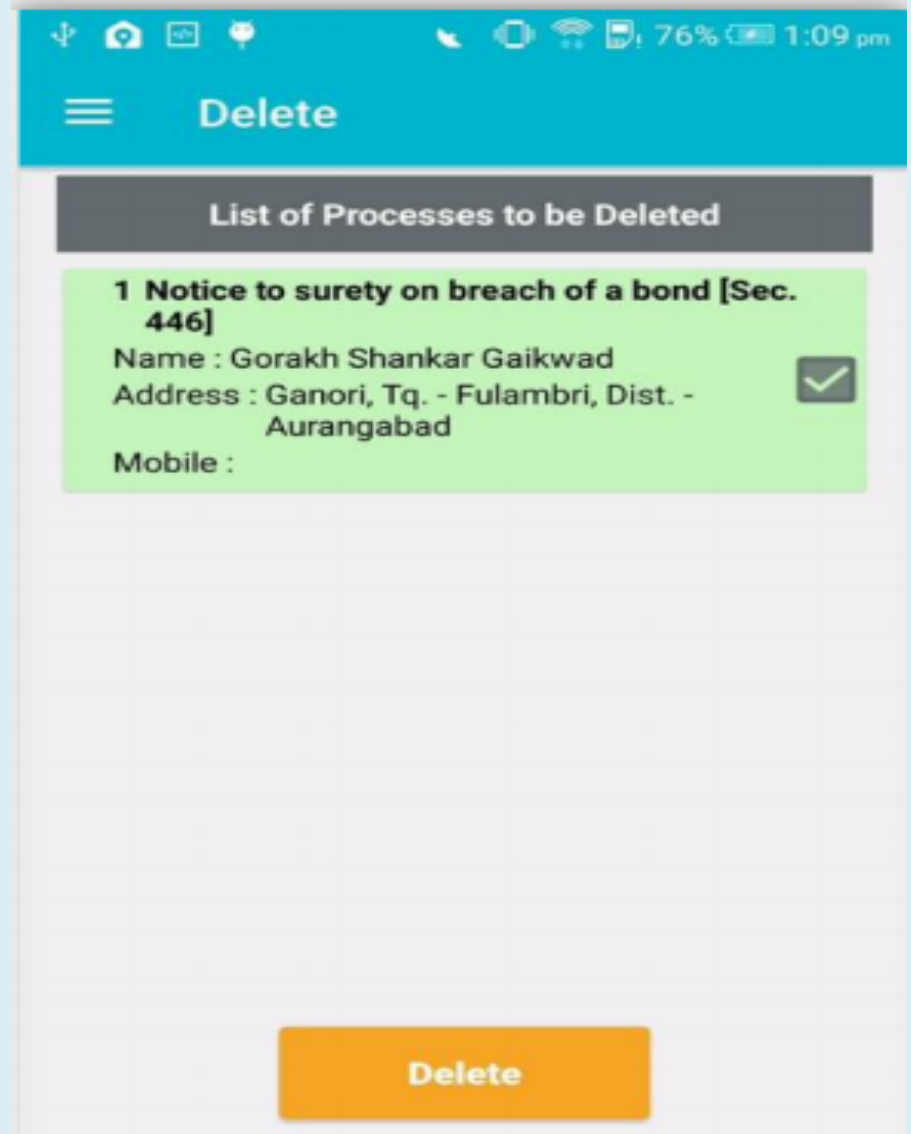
76% 1:09 pm

Delete

List of Processes to be Deleted

1 Notice to surety on breach of a bond [Sec. 446]
Name : Gorakh Shankar Gaikwad
Address : Ganori, Tq. - Fulambri, Dist. - Aurangabad
Mobile :

Delete